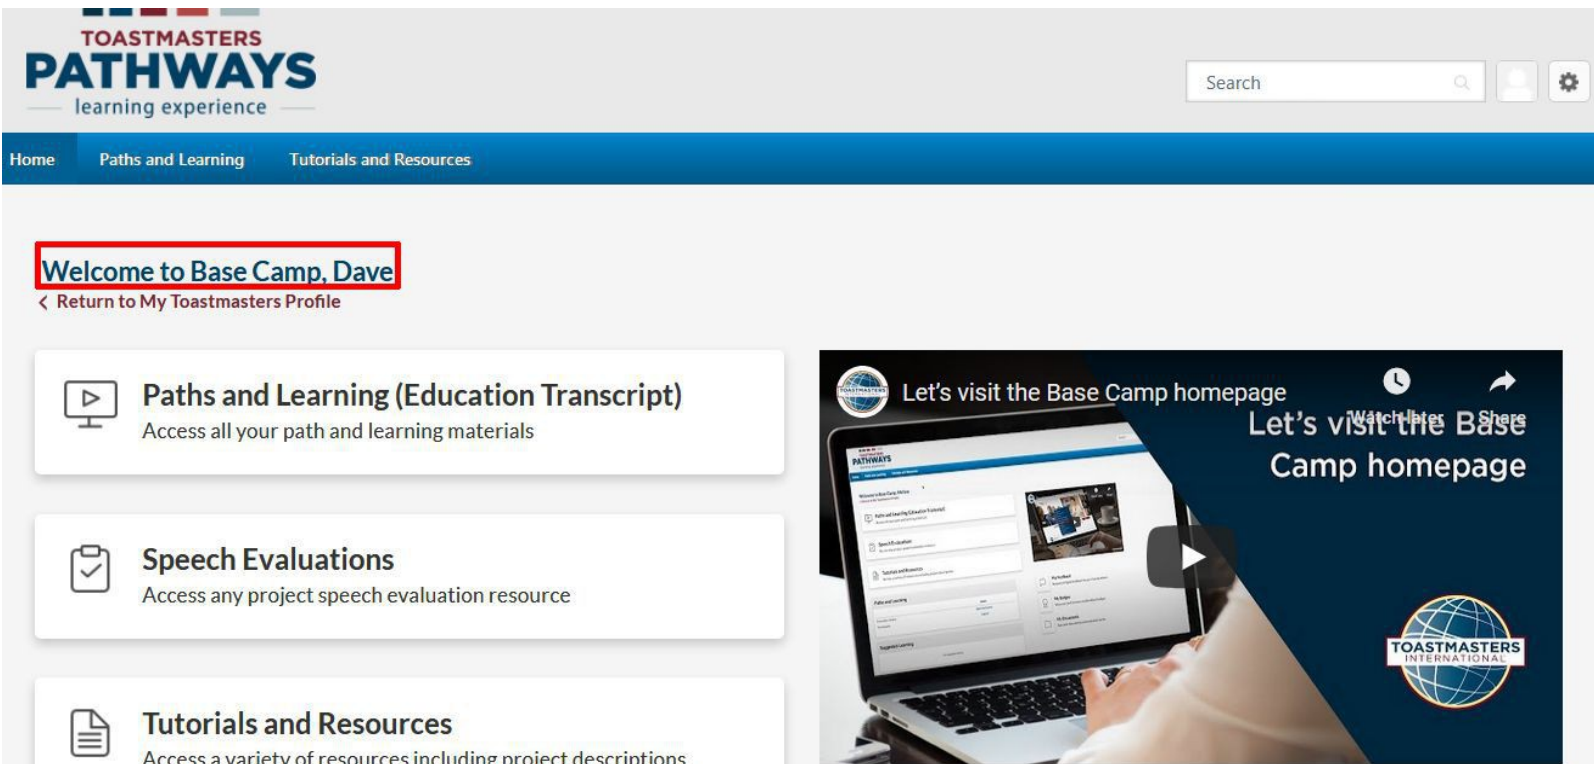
TOASTMASTERS
PATHWAYS
learning experience

Search

Home Paths and Learning Tutorials and Resources

Welcome to Base Camp, Dave
Return to My Toastmasters Profile

Paths and Learning (Education Transcript)
Access all your path and learning materials

Speech Evaluations
Access any project speech evaluation resource

Tutorials and Resources
Access a variety of resources including project descriptions

Let's visit the Base Camp homepage
Watch later
Share
Let's visit the Base Camp homepage
TOASTMASTERS INTERNATIONAL